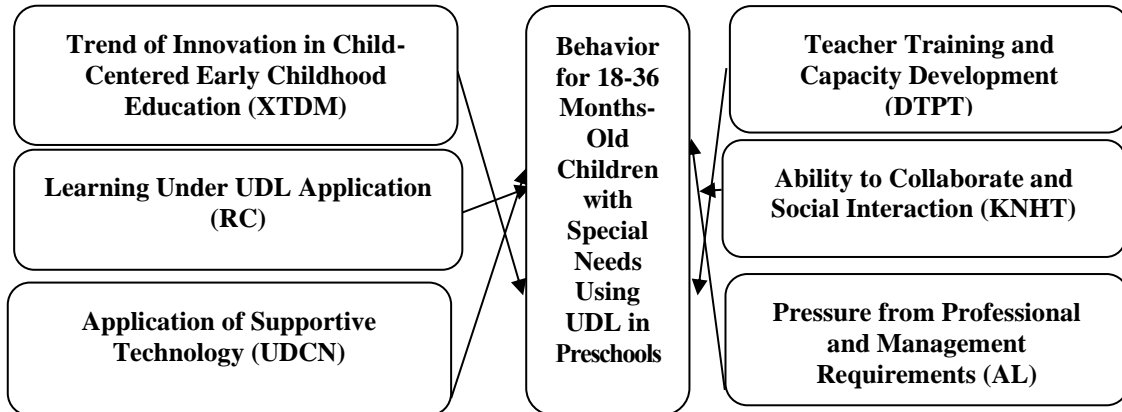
Trend of Innovation in Child-Centered Early Childhood Education (XTDM)

Learning Under UDL Application (RC)

Application of Supportive Technology (UDCN)

Behavior for 18-36 Months-Old Children with Special Needs Using UDL in Preschools

Teacher Training and Capacity Development (DTPT)

Ability to Collaborate and Social Interaction (KNHT)

Pressure from Professional and Management Requirements (AL)